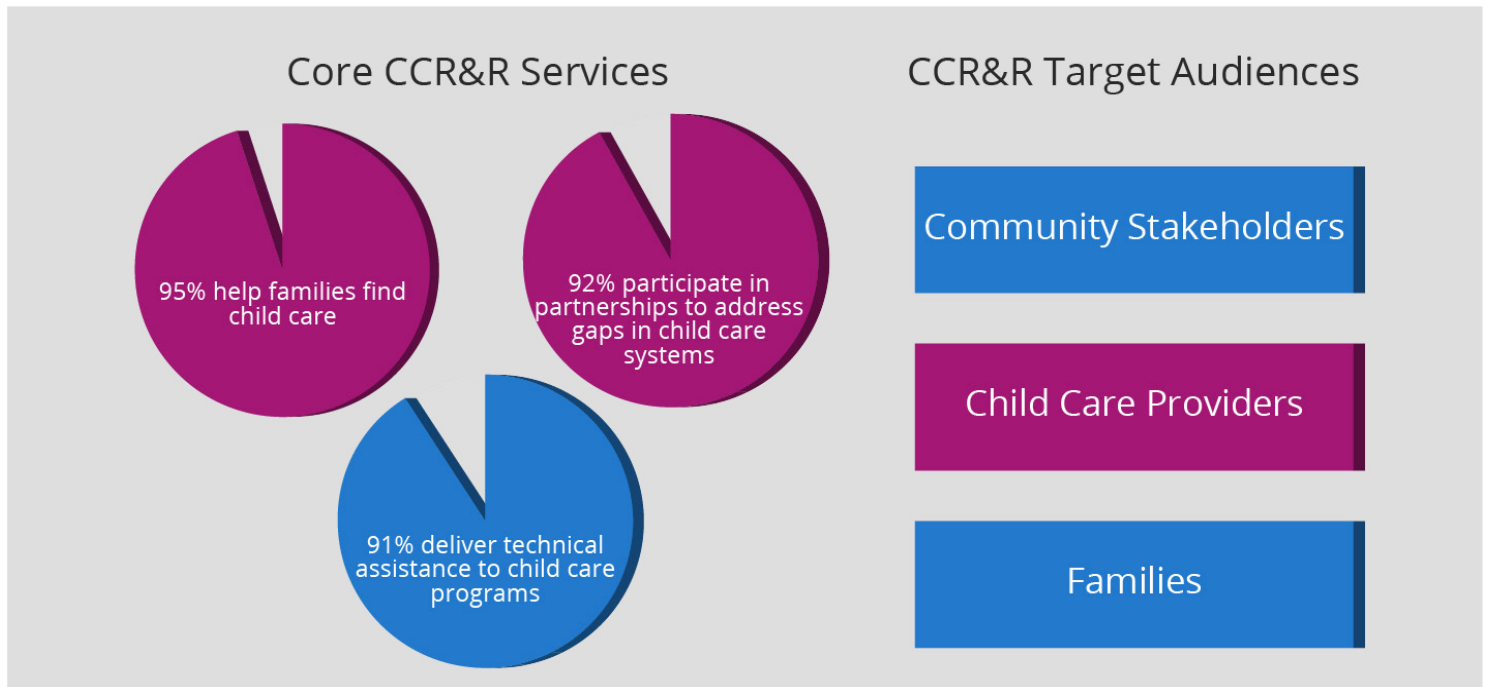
Core CCR&R Services

95% help families find child care

92% participate in partnerships to address gaps in child care systems

91% deliver technical assistance to child care programs

CCR&R Target Audiences

Community Stakeholders

Child Care Providers

Families